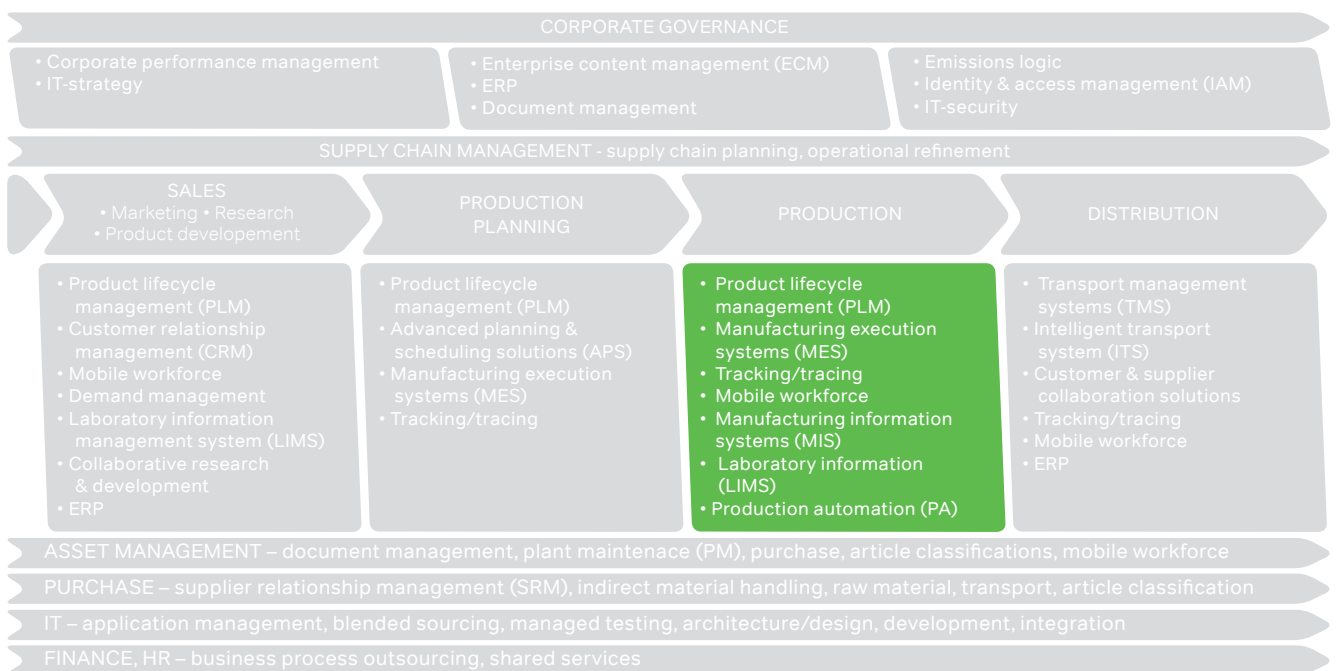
CORPORATE GOVERNANCE

• Corporate performance management
• IT-strategy

• Enterprise content management (ECM)
• ERP
• Document management

• Emissions logic
• Identity & access management (IAM)
• IT-security

SUPPLY CHAIN MANAGEMENT - supply chain planning, operational refinement

SALES
• Marketing • Research
• Product developement

PRODUCTION PLANNING

PRODUCTION

DISTRIBUTION

• Product lifecycle management (PLM)
• Customer relationship management (CRM)
• Mobile workforce
• Demand management
• Laboratory information management system (LIMS)
• Collaborative research & development
• ERP

• Product lifecycle management (PLM)
• Advanced planning & scheduling solutions (APS)
• Manufacturing execution systems (MES)
• Tracking/tracing

• Product lifecycle management (PLM)
• Manufacturing execution systems (MES)
• Tracking/tracing
• Mobile workforce
• Manufacturing information systems (MIS)
• Laboratory information (LIMS)
• Production automation (PA)

• Transport management systems (TMS)
• Intelligent transport system (ITS)
• Customer & supplier collaboration solutions
• Tracking/tracing
• Mobile workforce
• ERP

ASSET MANAGEMENT – document management, plant maintenace (PM), purchase, article classifications, mobile workforce

PURCHASE – supplier relationship management (SRM), indirect material handling, raw material, transport, article classification

IT – application management, blended sourcing, managed testing, architecture/design, development, integration

FINANCE, HR – business process outsourcing, shared services